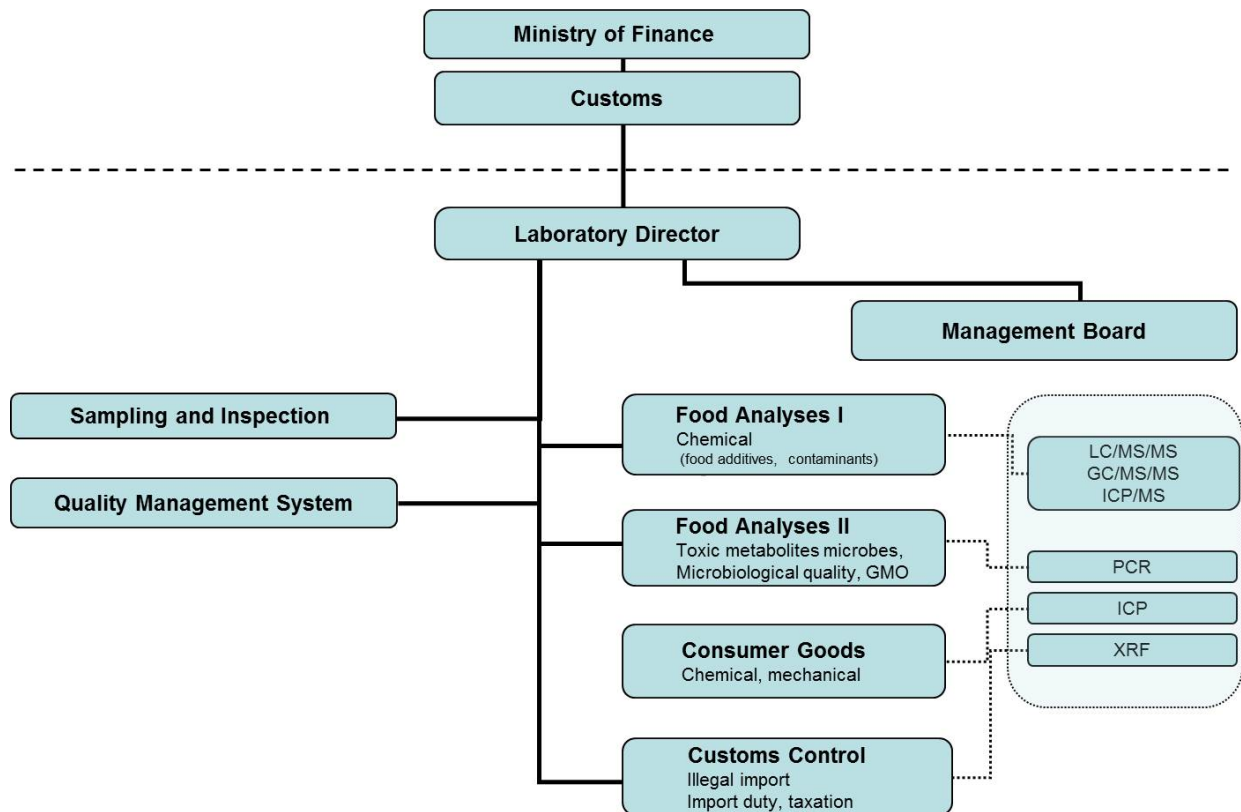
Ministry of Finance

Customs

Laboratory Director

Management Board

Sampling and Inspection

Quality Management System

Food Analyses I
Chemical
(food additives, contaminants)

LC/MS/MS
GC/MS/MS
ICP/MS

Food Analyses II
Toxic metabolites microbes, Microbiological quality, GMO

PCR

ICP

XRF

Consumer Goods
Chemical, mechanical

Customs Control
Illegal import
Import duty, taxation